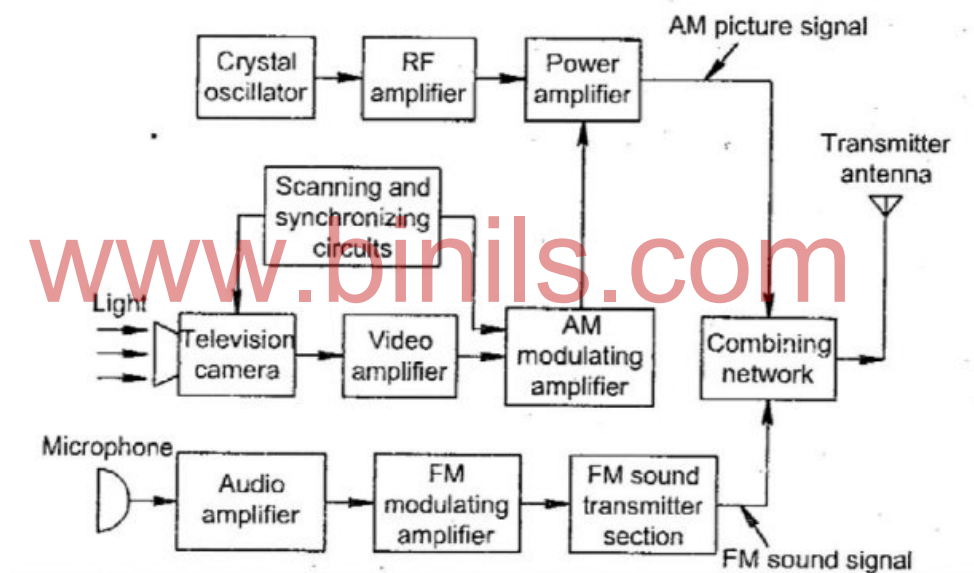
Crystal oscillator

RF amplifier

Power amplifier

AM picture signal

Transmitter antenna

Scanning and synchronizing circuits

www.binils.com

Light

Television camera

Video amplifier

AM modulating amplifier

Combining network

Microphone

Audio amplifier

FM modulating amplifier

FM sound transmitter section

FM sound signal